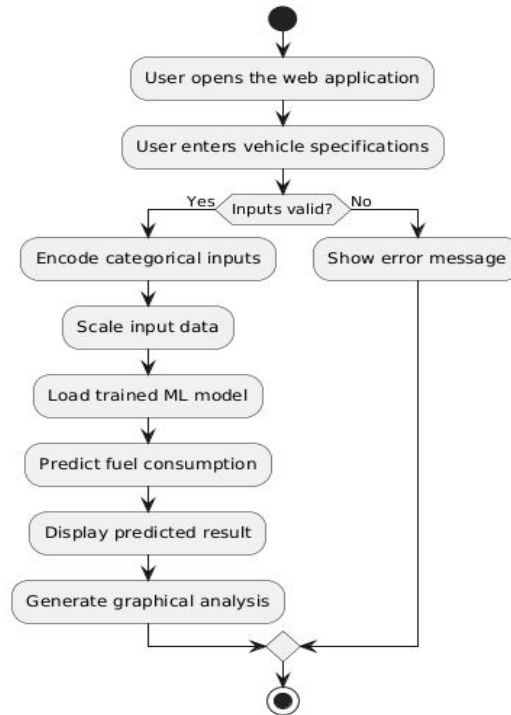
User opens the web application

User enters vehicle specifications

Yes

Inputs valid?

No

Encode categorical inputs

Show error message

Scale input data

Load trained ML model

Predict fuel consumption

Display predicted result

Generate graphical analysis